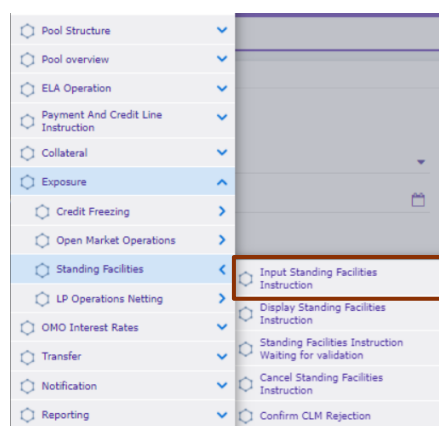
Pool Structure
Pool overview
ELA Operation
Payment And Credit Line Instruction
Collateral
Exposure
Credit Freezing
Open Market Operations
Standing Facilities
LP Operations Netting
OMO Interest Rates
Transfer
Notification
Reporting

Input Standing Facilities Instruction
Display Standing Facilities Instruction
Standing Facilities Instruction Waiting for validation
Cancel Standing Facilities Instruction
Confirm CLM Rejection